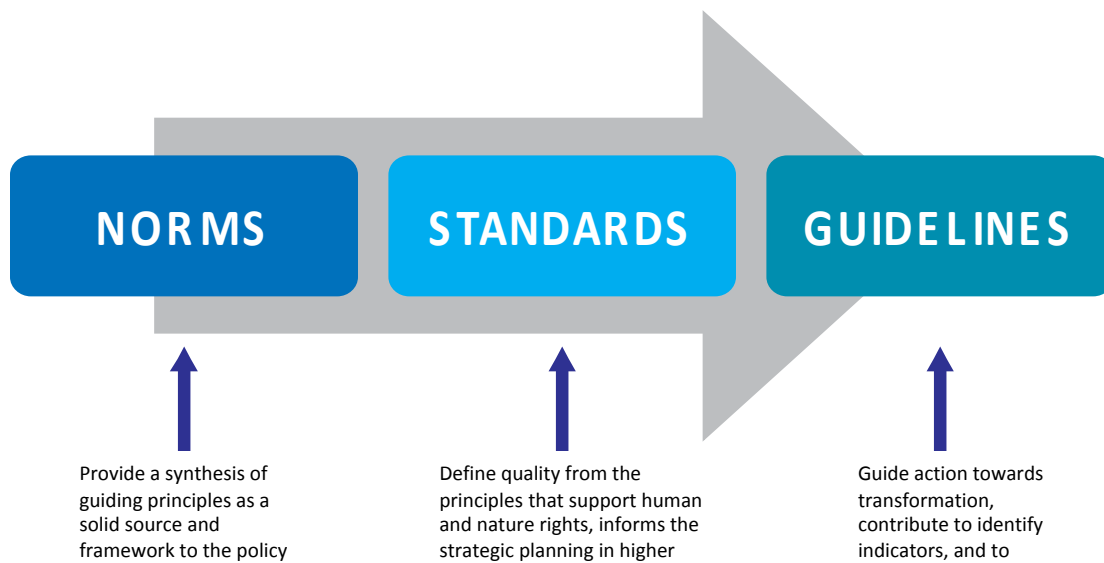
NORMS

STANDARDS

GUIDELINES

Provide a synthesis of guiding principles as a solid source and framework to the policy

Define quality from the principles that support human and nature rights, informs the strategic planning in higher

Guide action towards transformation, contribute to identify indicators, and to